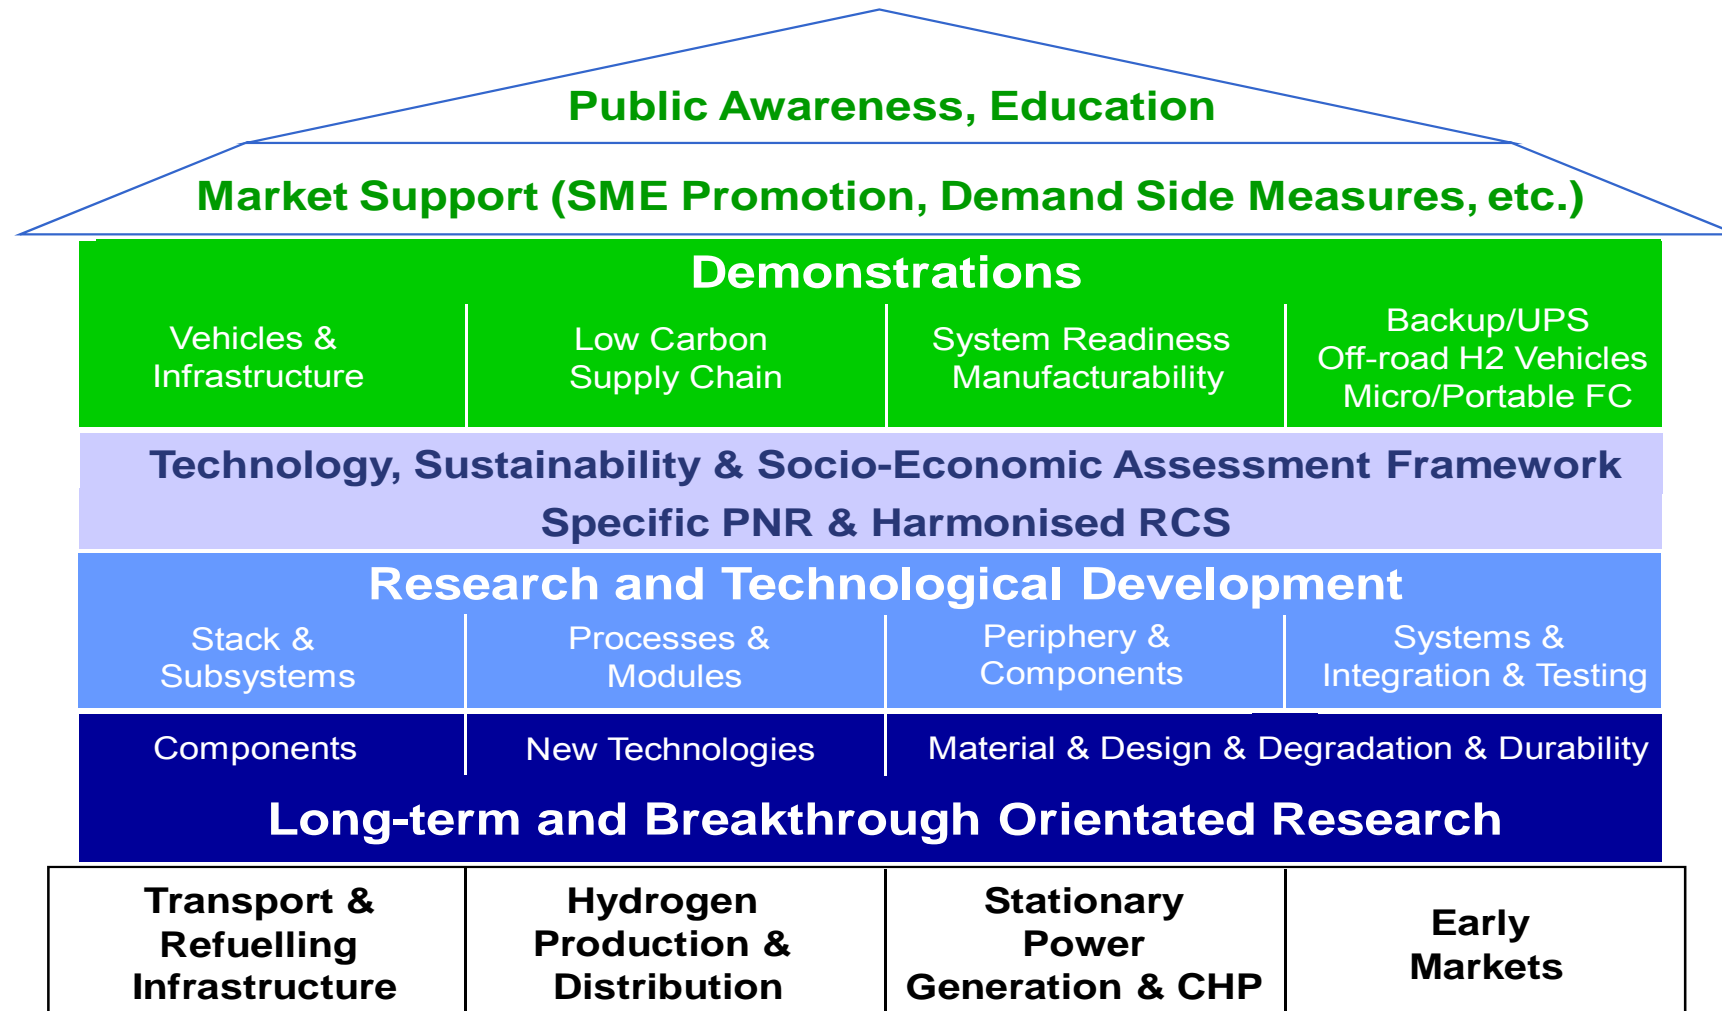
Public Awareness, Education

Market Support (SME Promotion, Demand Side Measures, etc.)

Demonstrations

Vehicles & Infrastructure

Low Carbon Supply Chain

System Readiness Manufacturability

Backup/UPS
Off-road H2 Vehicles
Micro/Portable FC

Technology, Sustainability & Socio-Economic Assessment Framework

Specific PNR & Harmonised RCS

Research and Technological Development

Stack & Subsystems

Processes & Modules

Periphery & Components

Systems & Integration & Testing

Components

New Technologies

Material & Design & Degradation & Durability

Long-term and Breakthrough Orientated Research

| Transport & Refuelling Infrastructure | Hydrogen Production & Distribution | Stationary Power Generation & CHP | Early Markets |
|---|---|---|---|